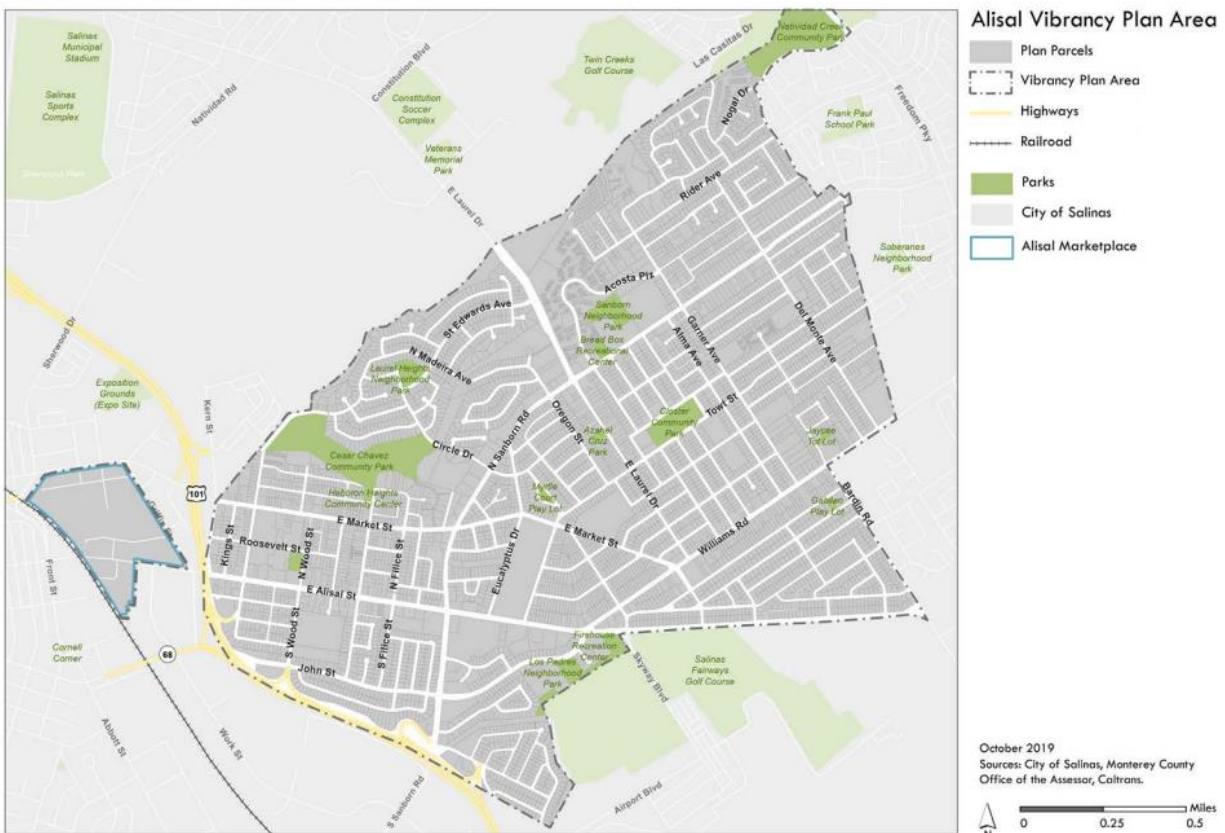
Alisal Vibrancy Plan Area

Plan Parcels

Vibrancy Plan Area

Highways

Railroad

Parks

City of Salinas

Alisal Marketplace

Salinas Municipal Stadium

Salinas Sports Complex

Sherwood Park

Natividad Rd

Constitution Blvd

Constitution Soccer Complex

Veterans Memorial Park

Twin Creeks Golf Course

Las Casitas Dr

Natividad Creek Community Park

Nogal Dr

Frank Paul School Park

Freedom Pky

E Laurel Dr

Rider Ave

Saberanes Neighborhood Park

Acosta Plz

Sanborn Neighborhood Park

Bread Box Recreation Center

Garner Ave

Alma Ave

Del Monte Ave

St Edwards Ave

N Madeira Ave

Laurel Heights Neighborhood Park

Sherwood Dr

Exposition Grounds (Expo Site)

Kern St

Circle Dr

N Sanborn Rd

Oregon St

Azahel Cruz Park

Closter Community Park

Towt St

Jaycee Tot Lot

Cesar Chavez Community Park

Hebbron Heights Community Center

101

Myrtle Court Play Lot

E Laurel Dr

Bardin Rd

Gabilan Play Lot

E Market St

Williams Rd

Kings St

Roosevelt St

N Wood St

N Filice St

Eucalyptus Dr

E Market St

E Alisal St

Front St

Cornell Corner

68

S Wood St

S Filice St

John St

Firehouse Recreation Center

Los Padres Neighborhood Park

Skyway Blvd

Salinas Fairways Golf Course

Abbott St

Work St

S Sanborn Rd

Airport Blvd

October 2019
Sources: City of Salinas, Monterey County Office of the Assessor, Caltrans.

N

0 0.25 0.5 Miles